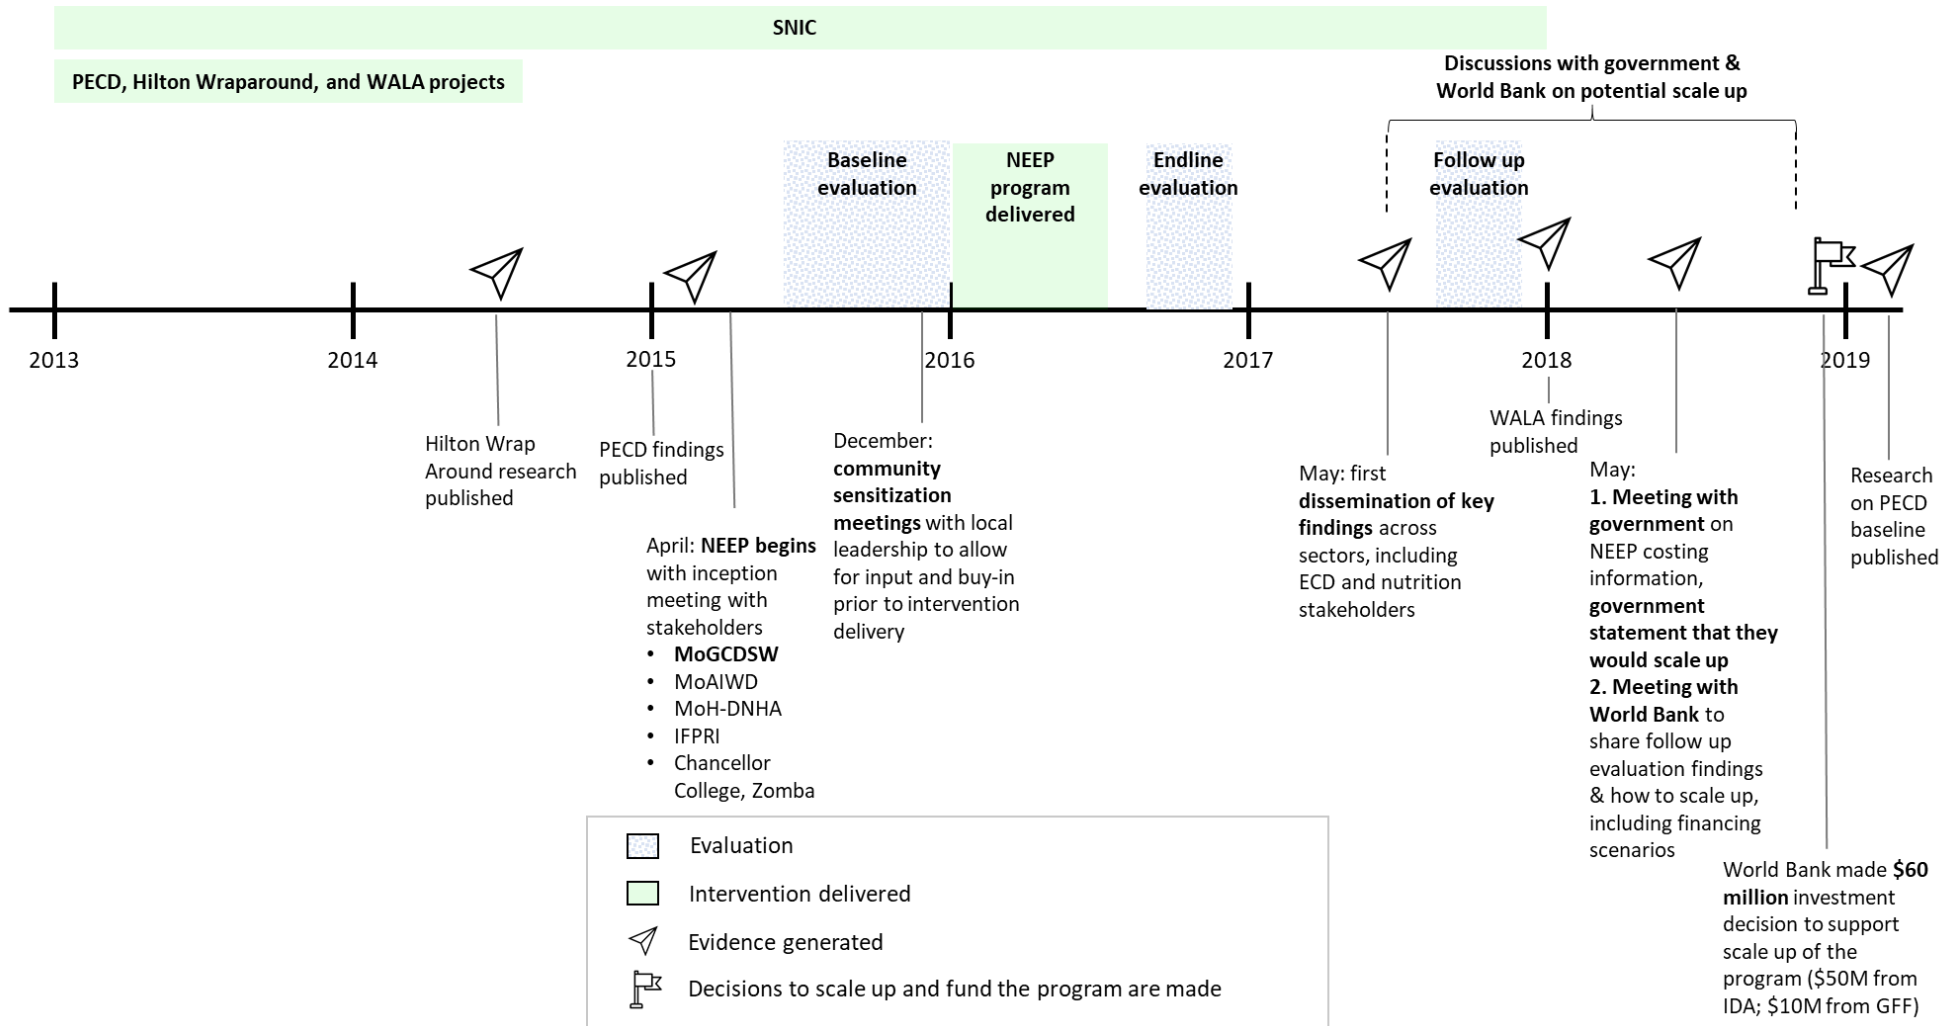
SNIC

PECD, Hilton Wraparound, and WALA projects

Discussions with government & World Bank on potential scale up

Baseline evaluation

NEEP program delivered

Endline evaluation

Follow up evaluation

2013

2014

2015

2016

2017

2018

2019

Hilton Wrap Around research published

PECD findings published

April: NEEP begins with inception meeting with stakeholders
• MoGCDSW
• MoAIWD
• MoH-DNHA
• IFPRI
• Chancellor College, Zomba

December: community sensitization meetings with local leadership to allow for input and buy-in prior to intervention delivery

May: first dissemination of key findings across sectors, including ECD and nutrition stakeholders

WALA findings published

May:
1. Meeting with government on NEEP costing information, government statement that they would scale up
2. Meeting with World Bank to share follow up evaluation findings & how to scale up, including financing scenarios

World Bank made $60 million investment decision to support scale up of the program ($50M from IDA; $10M from GFF)

Research on PECD baseline published

Evaluation

Intervention delivered

Evidence generated

Decisions to scale up and fund the program are made